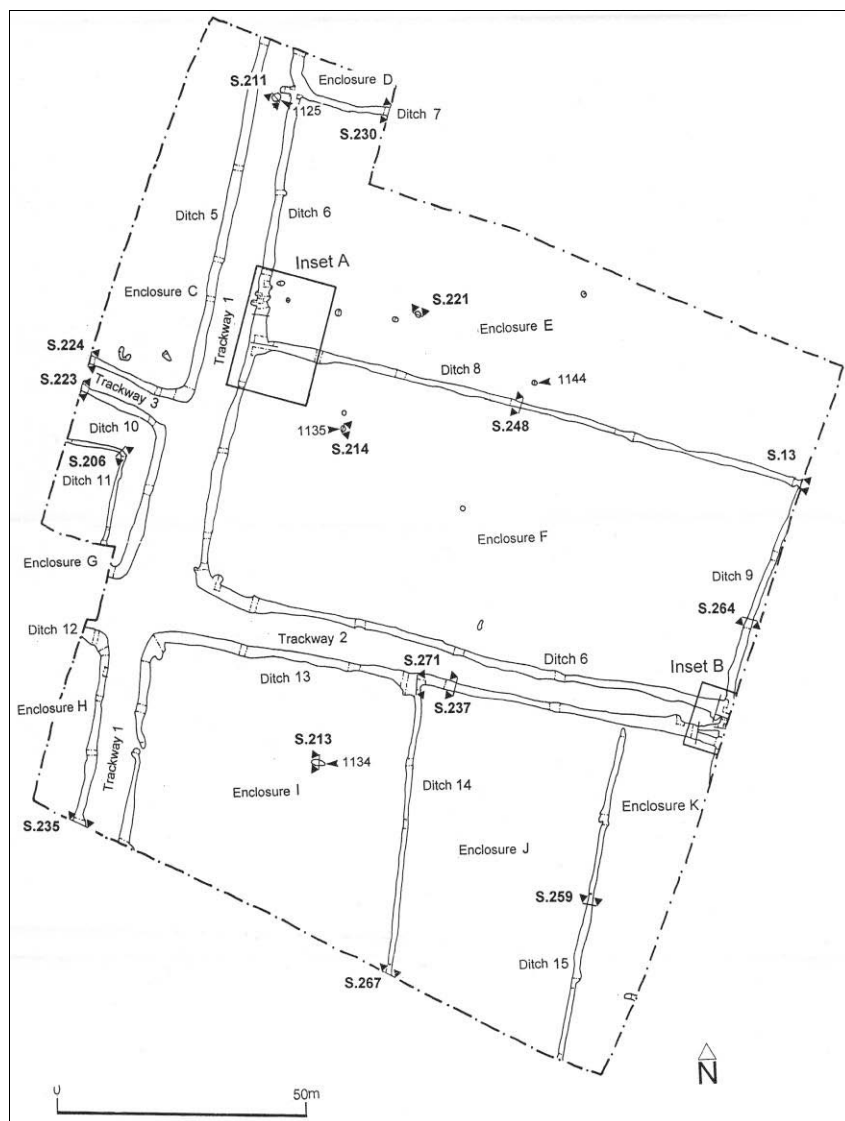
S.211
Enclosure D
1125
Ditch 7
S.230
Ditch 5
Ditch 6
Inset A
Enclosure C
S.221
Enclosure E
Trackway 1
S.224
S.223
Trackway 3
Ditch 8
1144
S.248
Ditch 10
1135
S.214
S.206
Ditch 11
S.13
Enclosure F
Enclosure G
Ditch 9
S.264
Ditch 12
Trackway 2
Ditch 6
Inset B
S.271
Ditch 13
S.237
Enclosure H
S.213
1134
Trackway 1
Enclosure I
Ditch 14
Enclosure K
S.235
Enclosure J
S.259
Ditch 15
S.267
N
0
50m